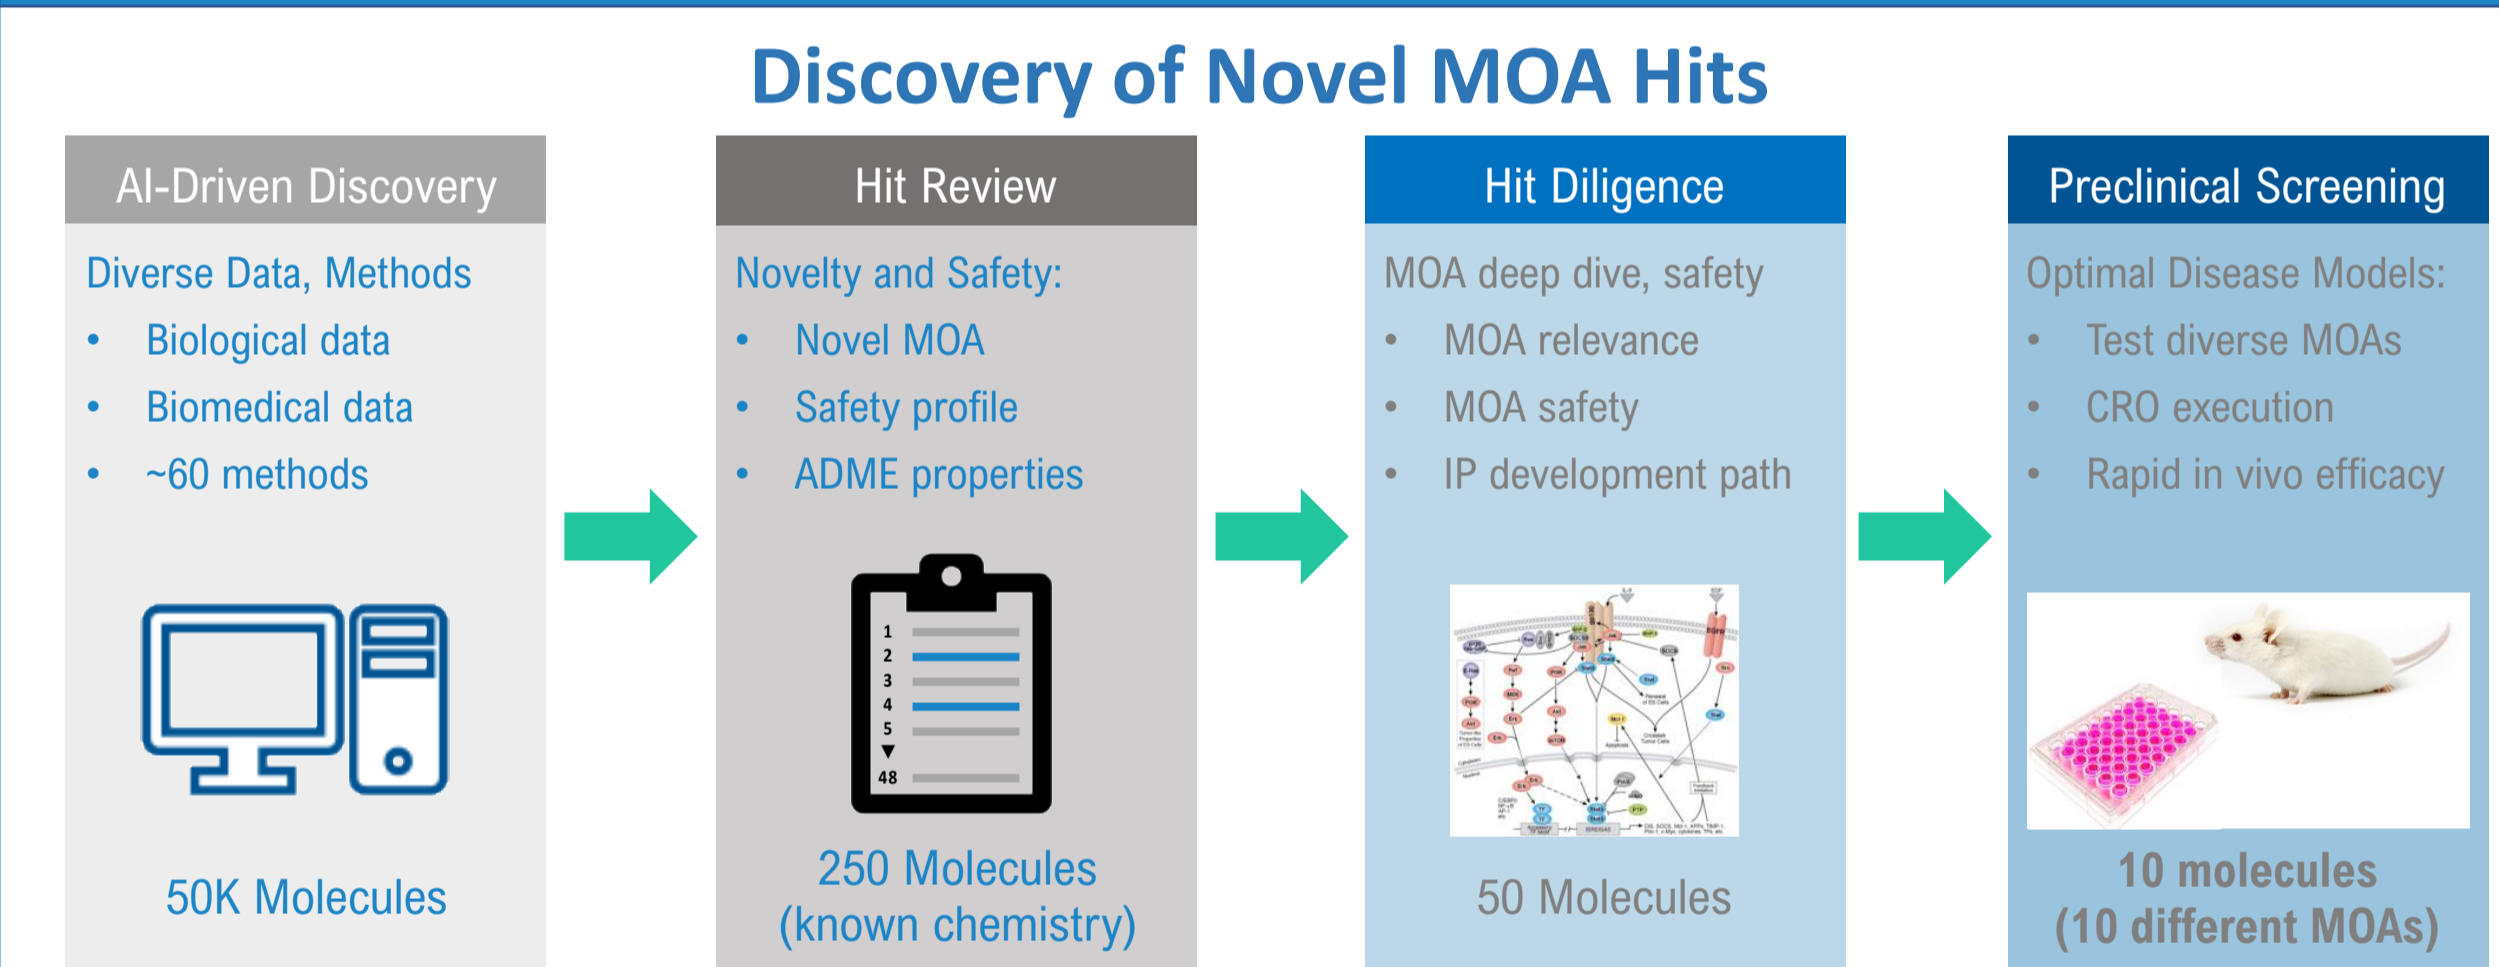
Discovery of Novel MOA Hits

AI-Driven Discovery

Diverse Data, Methods
• Biological data
• Biomedical data
• ~60 methods

50K Molecules

Hit Review

Novelty and Safety:
• Novel MOA
• Safety profile
• ADME properties

1
2
3
4
5
▼
48

250 Molecules
(known chemistry)

Hit Diligence

MOA deep dive, safety
• MOA relevance
• MOA safety
• IP development path

50 Molecules

Preclinical Screening

Optimal Disease Models:
• Test diverse MOAs
• CRO execution
• Rapid in vivo efficacy

10 molecules
(10 different MOAs)